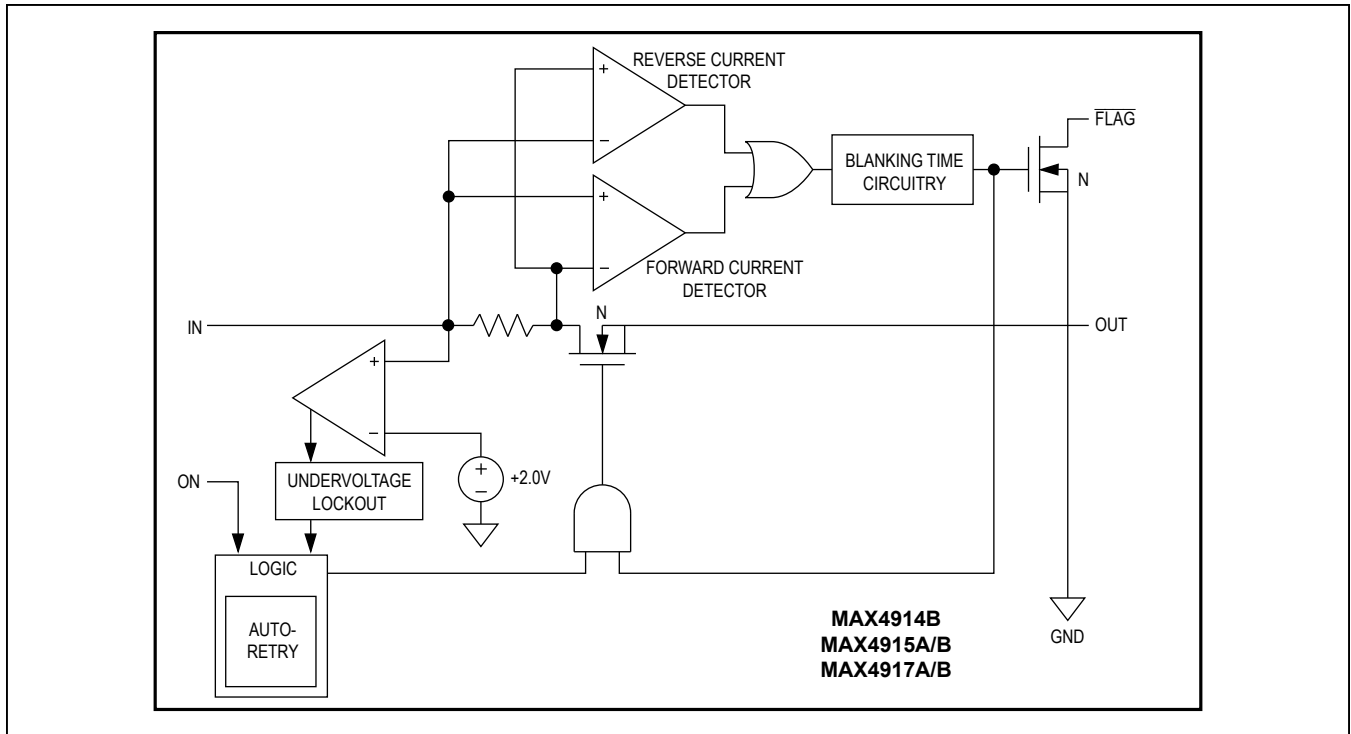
REVERSE CURRENT DETECTOR

+

−

$\overline{FLAG}$

BLANKING TIME CIRCUITRY

N

+

−

FORWARD CURRENT DETECTOR

IN

N

OUT

+

−

ON

UNDERVOLTAGE LOCKOUT

+

−

+2.0V

LOGIC

AUTO-RETRY

MAX4914B
MAX4915A/B
MAX4917A/B

GND